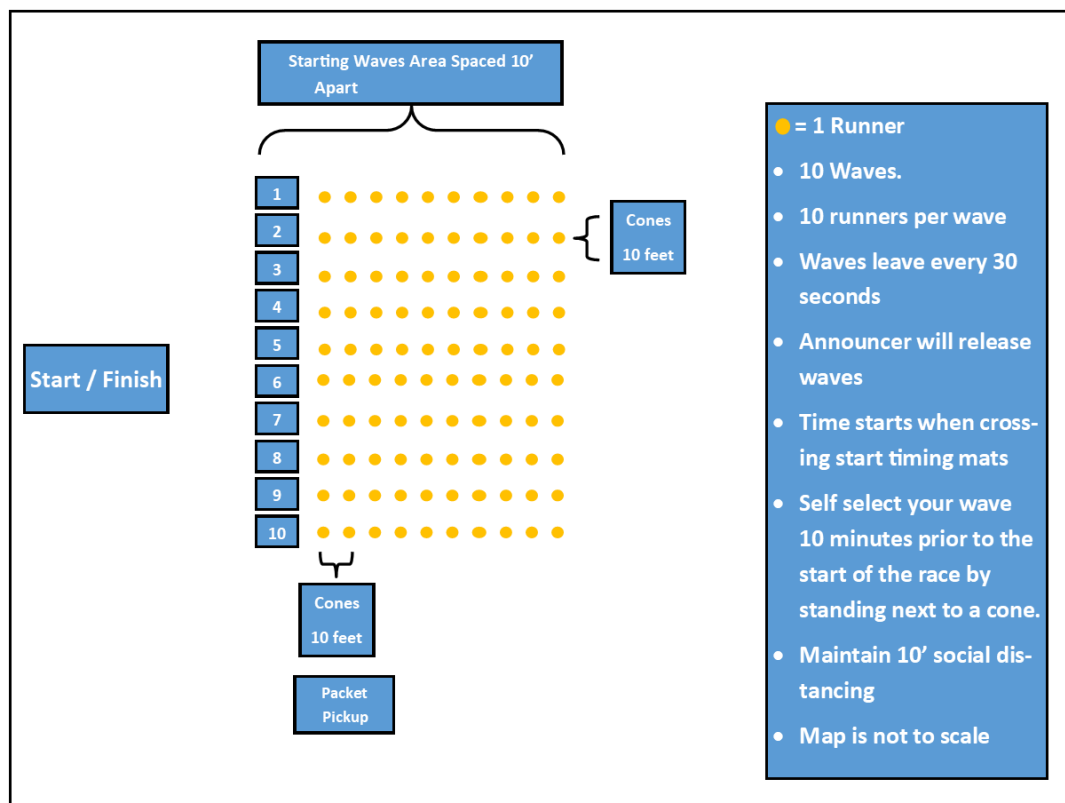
Starting Waves Area Spaced 10' Apart

1
2
3
4
5
6
7
8
9
10

Cones 10 feet

Start / Finish

Cones 10 feet

Packet Pickup

= 1 Runner
• 10 Waves.
• 10 runners per wave
• Waves leave every 30 seconds
• Announcer will release waves
• Time starts when crossing start timing mats
• Self select your wave 10 minutes prior to the start of the race by standing next to a cone.
• Maintain 10' social distancing
• Map is not to scale